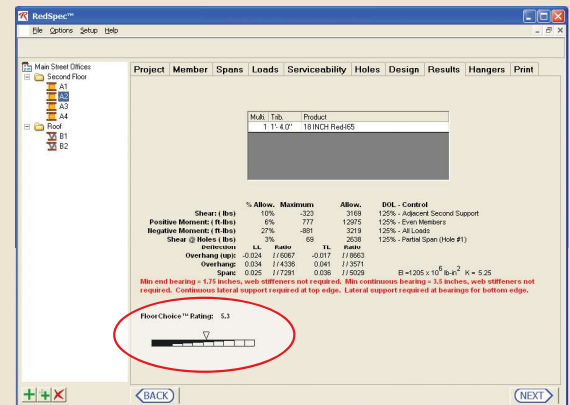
RedSpec™

File Options Setup Help

Main Street Offices
Second Floor
A1
A2
A3
A4
Roof
B1
B2

Project | Member | Spans | Loads | Serviceability | Holes | Design | Results | Hangers | Print

| Multi. | Trib. | Product |
|---|---|---|
| 1 | 1'- 4.0" | 18 INCH Red-I65 |

| | % Allow. | Maximum | Allow. | DOL - Control |
|---|---|---|---|---|
| Shear: ( lbs) | 10% | -323 | 3169 | 125% - Adjacent Second Support |
| Positive Moment: ( ft-lbs) | 6% | 777 | 12975 | 125% - Even Members |
| Negative Moment: ( ft-lbs) | 27% | -881 | 3219 | 125% - All Loads |
| Shear @ Holes ( lbs) | 3% | 69 | 2638 | 125% - Partial Span (Hole #1) |

| Deflection | LL | Ratio | TL | Ratio |
|---|---|---|---|---|
| Overhang (up): | -0.024 | l / 6067 | -0.017 | l / 8663 |
| Overhang: | 0.034 | l / 4336 | 0.041 | l / 3571 |
| Span: | 0.025 | l / 7291 | 0.036 | l / 5029 |

EI =1205 x 10$^6$ lb-in$^2$ K = 5.25

Min end bearing = 1.75 inches, web stiffeners not required. Min continuous bearing = 3.5 inches, web stiffeners not required. Continuous lateral support required at top edge. Lateral support required at bearings for bottom edge.

FloorChoice™ Rating: 5.3

BACK

NEXT